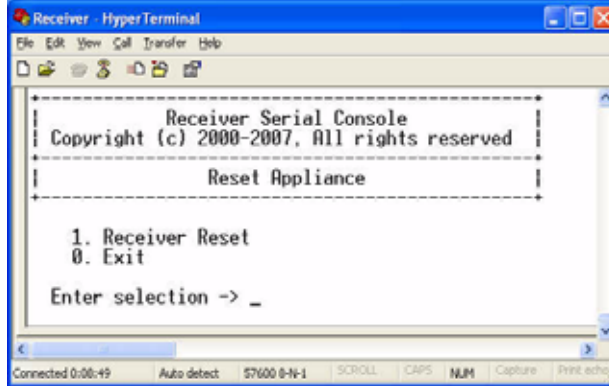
Receiver - HyperTerminal

File Edit View Call Transfer Help

Receiver Serial Console
Copyright (c) 2000-2007, All rights reserved

Reset Appliance

1. Receiver Reset
0. Exit

Enter selection -> _

Connected 0:00:49 Auto detect 57600 8-N-1 SCROLL CAPS NUM Capture Print echo